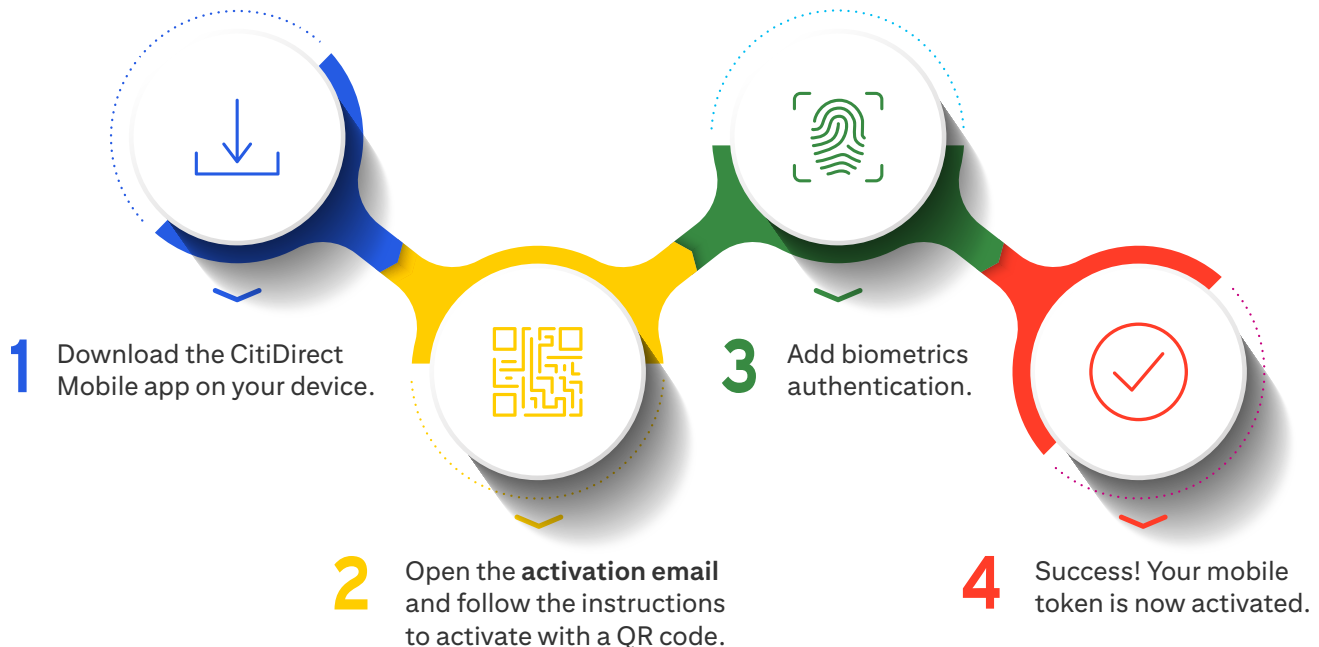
1 Download the CitiDirect Mobile app on your device.

3 Add biometrics authentication.

2 Open the **activation email** and follow the instructions to activate with a QR code.

4 Success! Your mobile token is now activated.